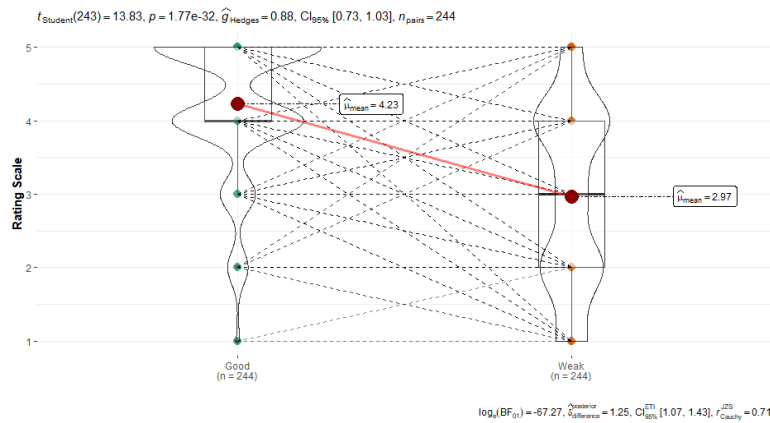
$t_{\text{Student}}(243) = 13.83$, $p = 1.77\text{e-}32$, $\widehat{g}_{\text{Hedges}} = 0.88$, $\text{CI}_{95\%}$ [0.73, 1.03], $n_{\text{pairs}} = 244$

Rating Scale

5
4
3
2
1

$\widehat{\mu}_{\text{mean}} = 4.23$

$\widehat{\mu}_{\text{mean}} = 2.97$

Good
(n = 244)

Weak
(n = 244)

$\log_e(\text{BF}_{01}) = -67.27$, $\widehat{\delta}_{\text{difference}}^{\text{posterior}} = 1.25$, $\text{CI}_{95\%}^{\text{ETI}}$ [1.07, 1.43], $r_{\text{Cauchy}}^{\text{JZS}} = 0.71$